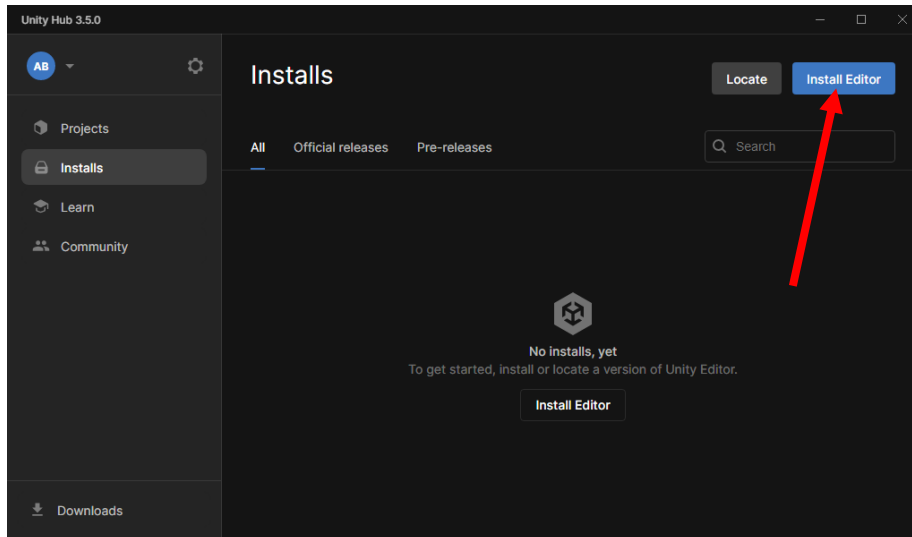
Unity Hub 3.5.0

AB

Projects

Installs

Learn

Community

Downloads

Installs

Locate

Install Editor

All

Official releases

Pre-releases

Search

No installs, yet

To get started, install or locate a version of Unity Editor.

Install Editor